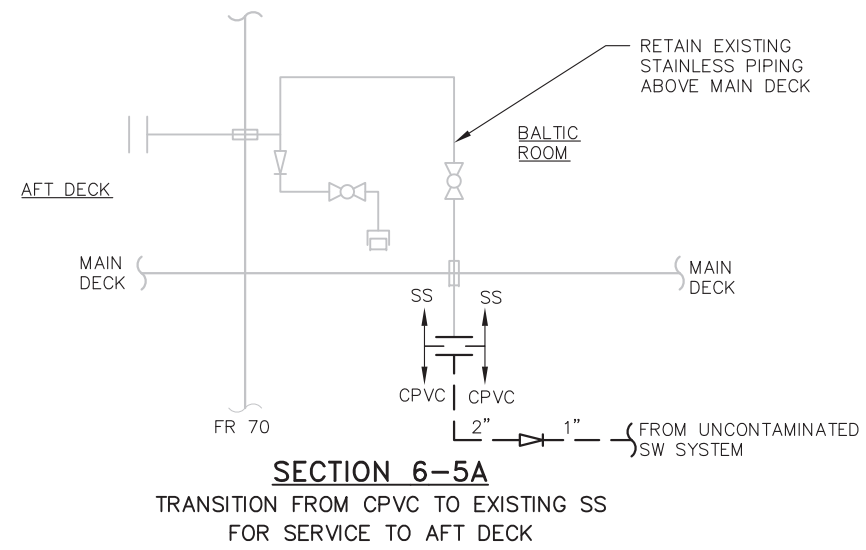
RETAIN EXISTING STAINLESS PIPING ABOVE MAIN DECK

BALTIC ROOM

AFT DECK

MAIN DECK

MAIN DECK

SS

SS

CPVC

CPVC

FR 70

2"

1"

FROM UNCONTAMINATED SW SYSTEM

SECTION 6-5A

TRANSITION FROM CPVC TO EXISTING SS FOR SERVICE TO AFT DECK